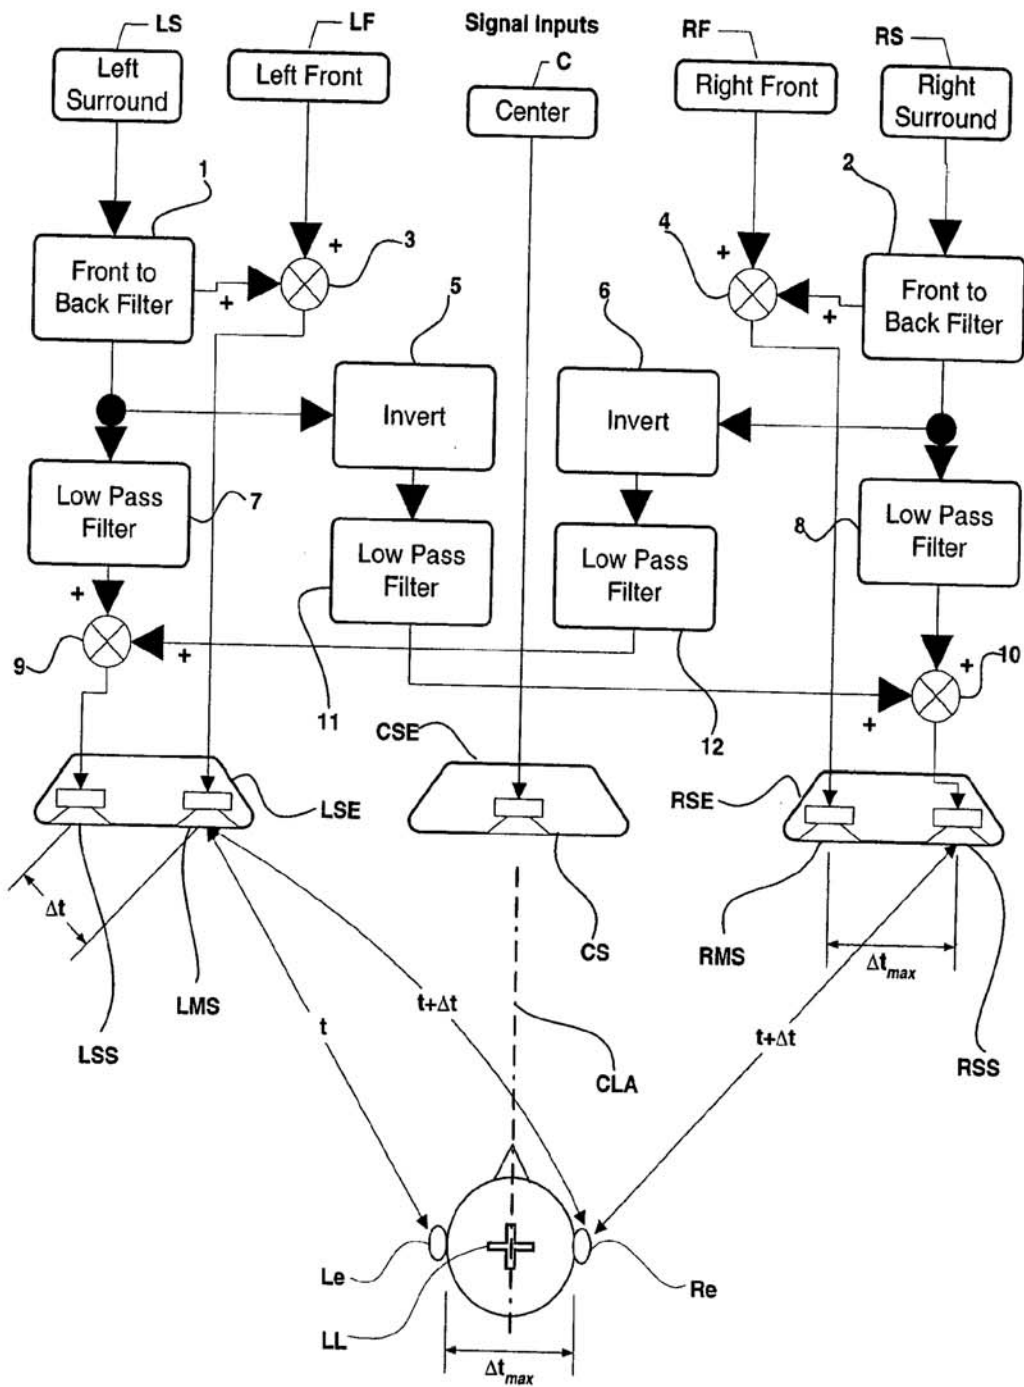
LS
Left Surround
LF
Left Front
Signal Inputs
C
Center
RF
Right Front
RS
Right Surround

1
Front to Back Filter
+
+
3
5
6
4
+
+
2
Front to Back Filter

Invert
Invert

Low Pass Filter
7
Low Pass Filter
Low Pass Filter
8
Low Pass Filter

+
9
+
11
12
+
10
+

CSE
LSE
RSE

$\Delta t$
LSS
LMS
t
$t+\Delta t$
CS
CLA
RMS
$\Delta t_{max}$
$t+\Delta t$
RSS

Le
LL
Re
$\Delta t_{max}$